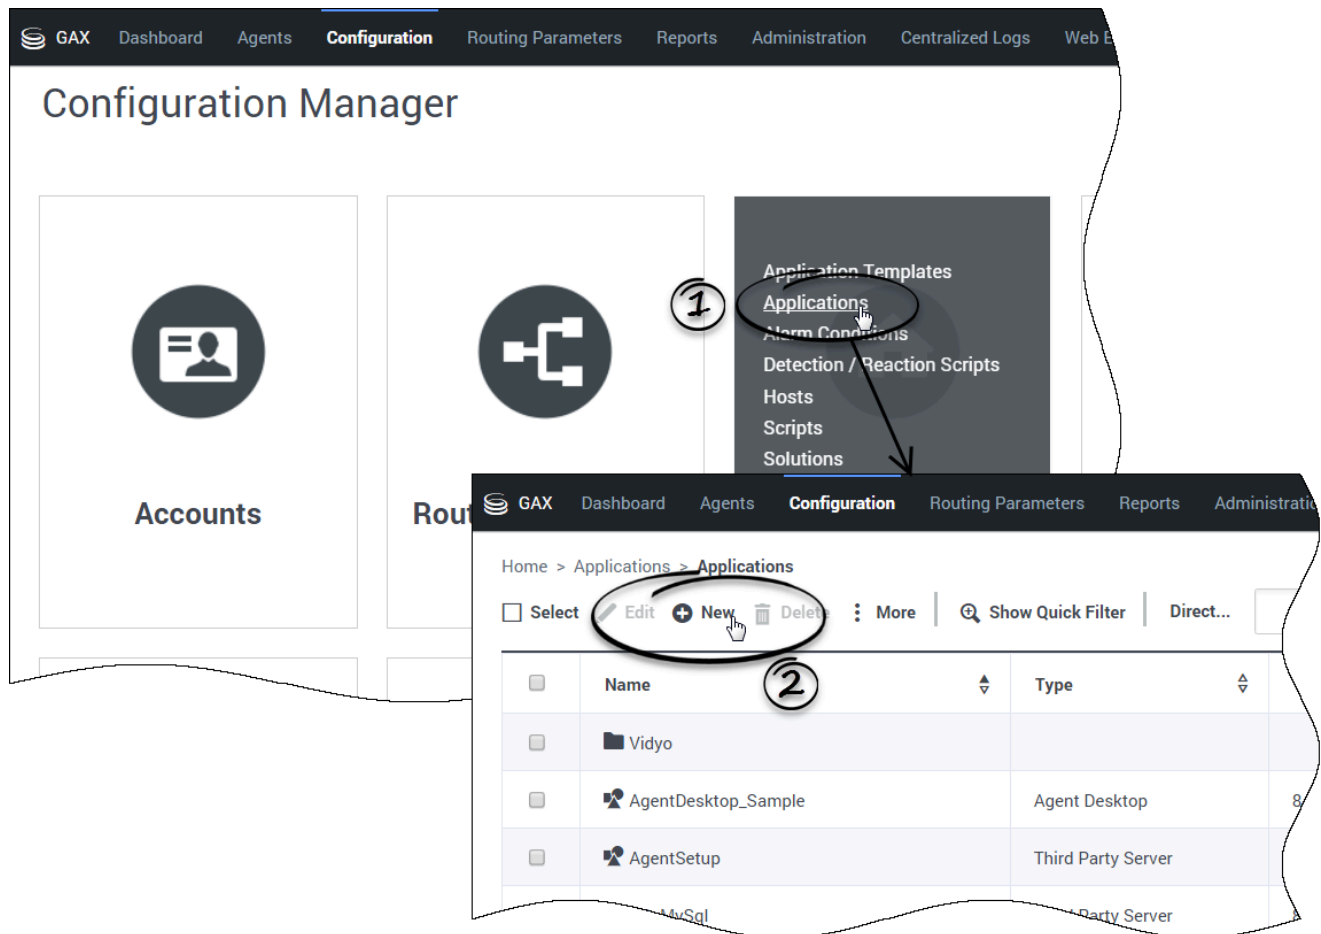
GAX Dashboard Agents Configuration Routing Parameters Reports Administration Centralized Logs Web E

Configuration Manager

Application Templates
Applications
Alarm Conditions
Detection / Reaction Scripts
Hosts
Scripts
Solutions

1

Accounts

Rout

GAX Dashboard Agents Configuration Routing Parameters Reports Administratio

Home > Applications > Applications

Select Edit New Delete More Show Quick Filter Direct...

2

| | Name | Type | |
|---|---|---|---|
| | Vidyo | | |
| | AgentDesktop_Sample | Agent Desktop | 8 |
| | AgentSetup | Third Party Server | |
| | MySql | Party Server | 8 |